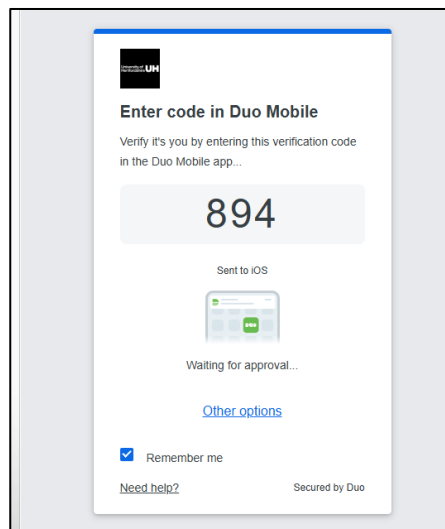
University of Hertfordshire UH

Enter code in Duo Mobile

Verify it's you by entering this verification code in the Duo Mobile app...

894

Sent to iOS

Waiting for approval...

Other options

Remember me

Need help?

Secured by Duo